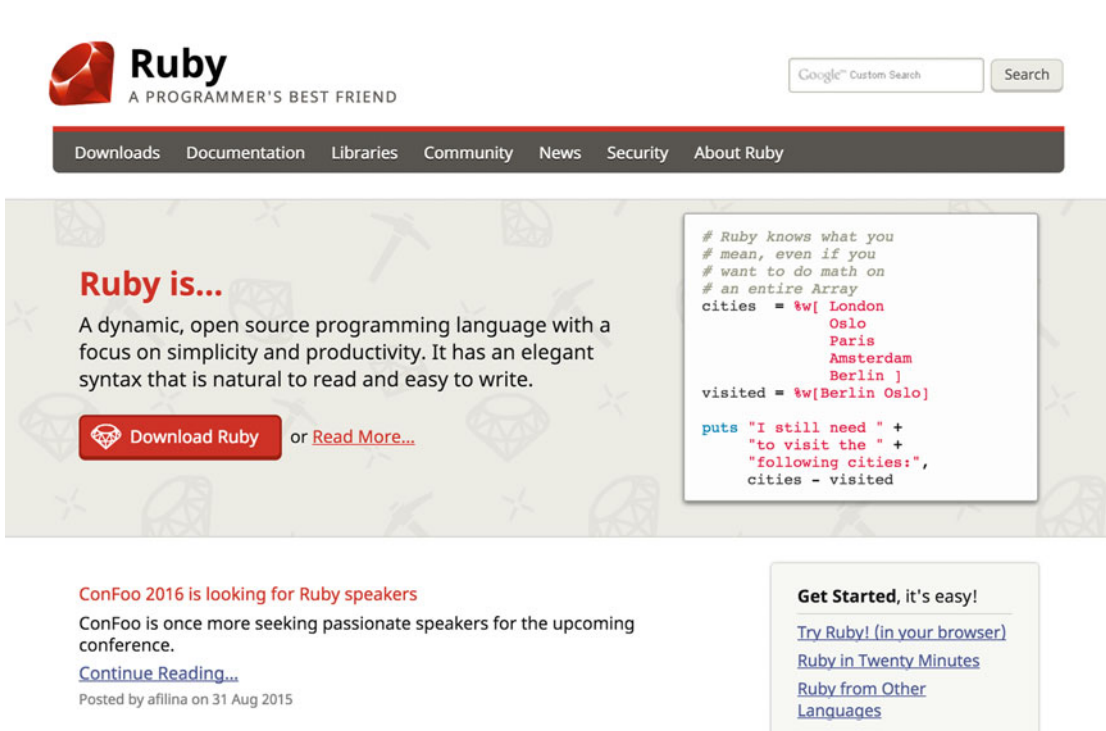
Ruby
A PROGRAMMER'S BEST FRIEND

Google™ Custom Search
Search

Downloads Documentation Libraries Community News Security About Ruby

Ruby is...

A dynamic, open source programming language with a focus on simplicity and productivity. It has an elegant syntax that is natural to read and easy to write.

Download Ruby or Read More...

```
# Ruby knows what you
# mean, even if you
# want to do math on
# an entire Array
cities  = %w[ London
              Oslo
              Paris
              Amsterdam
              Berlin ]
visited = %w[Berlin Oslo]

puts "I still need " +
     "to visit the " +
     "following cities:",
     cities - visited
```

ConFoo 2016 is looking for Ruby speakers

ConFoo is once more seeking passionate speakers for the upcoming conference.

Continue Reading...

Posted by afilina on 31 Aug 2015

Get Started, it's easy!

Try Ruby! (in your browser)

Ruby in Twenty Minutes

Ruby from Other Languages